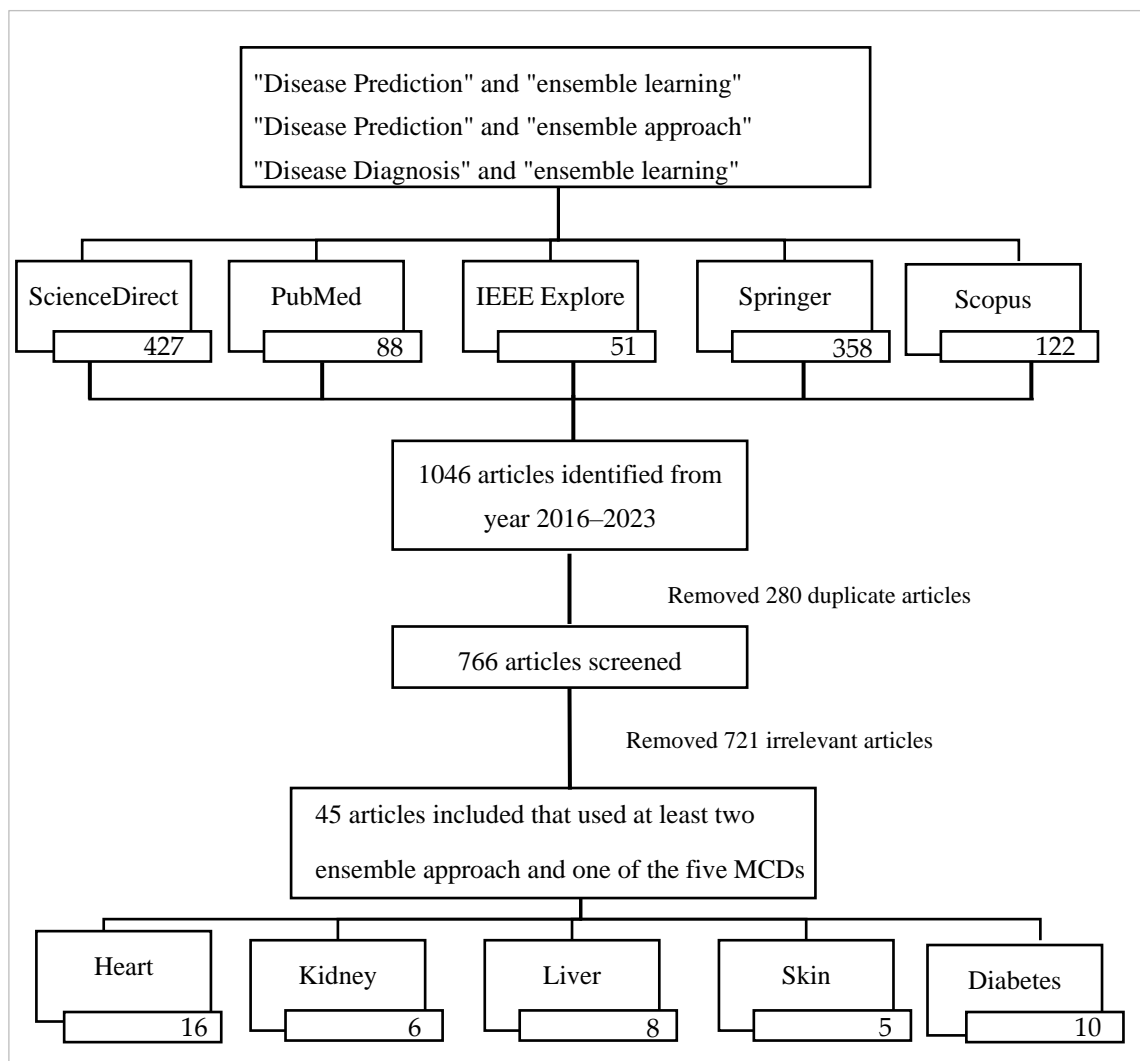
"Disease Prediction" and "ensemble learning"
"Disease Prediction" and "ensemble approach"
"Disease Diagnosis" and "ensemble learning"

ScienceDirect
427

PubMed
88

IEEE Explore
51

Springer
358

Scopus
122

1046 articles identified from year 2016–2023

Removed 280 duplicate articles

766 articles screened

Removed 721 irrelevant articles

45 articles included that used at least two ensemble approach and one of the five MCDs

Heart
16

Kidney
6

Liver
8

Skin
5

Diabetes
10